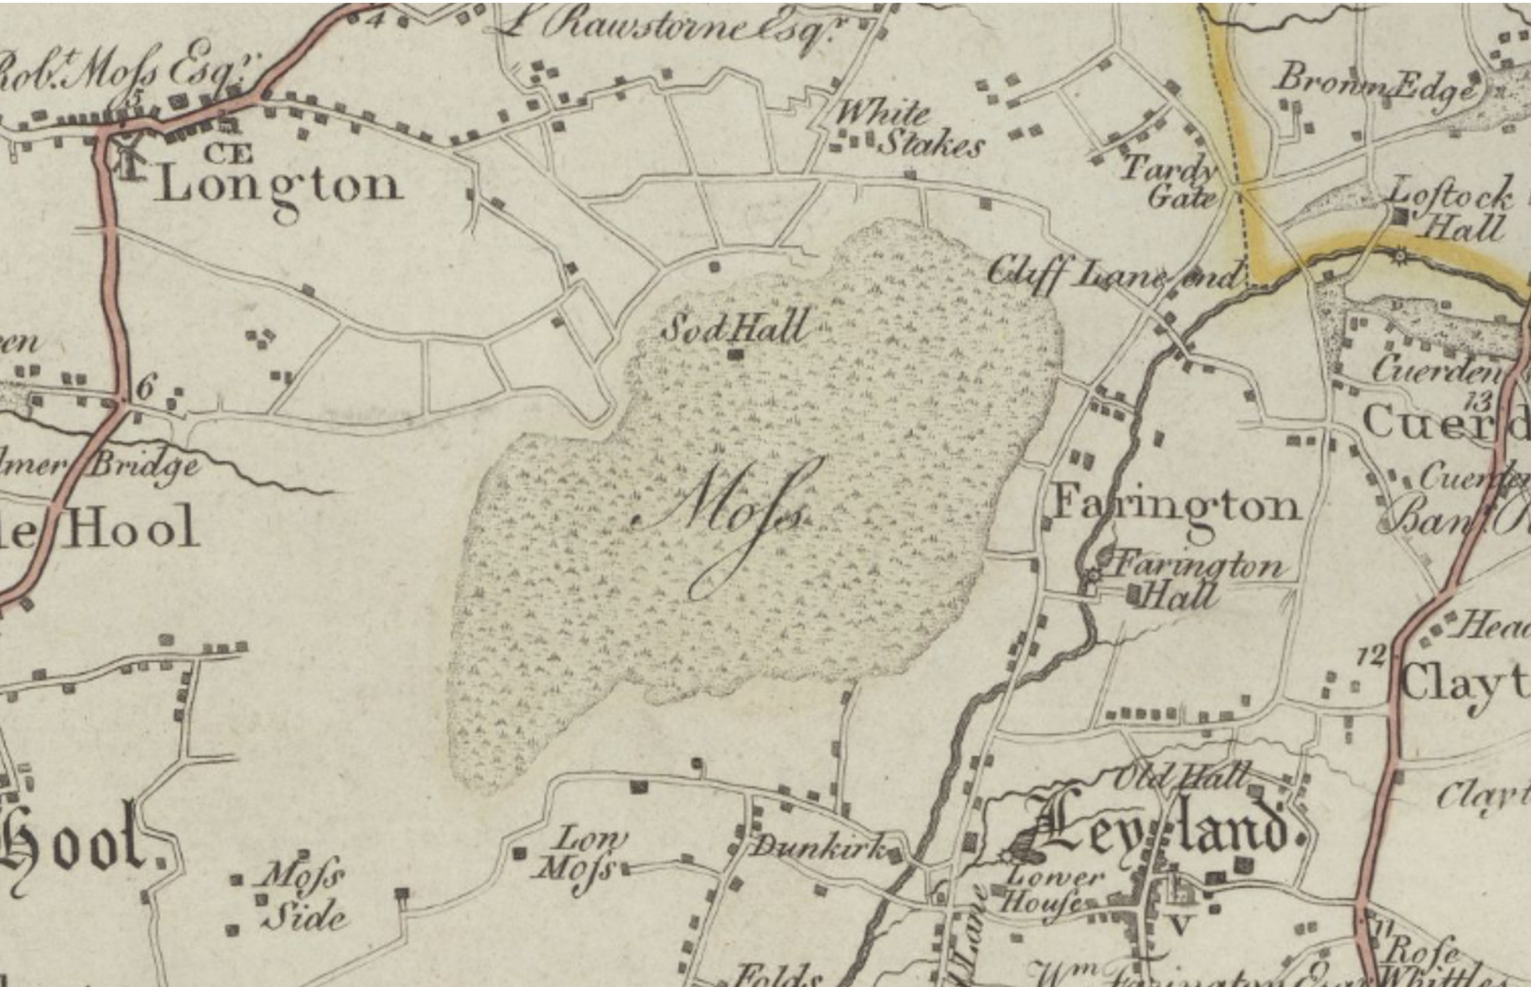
4
L. Rawstorne Esq.r
Robt. Moss Esq.r
5
CE
Longton
White Stakes
Brown Edge
Tardy Gate
Lostock Hall
Cliff Lane end
Sod Hall
en
6
lmer Bridge
le Hool
Moss
Cuerden
13
Cuerd
Farington
Cuerden
Ban
Farington Hall
Head
12
Clayt
Old Hall
Clayt
Hool
Low Moss
Dunkirk
Leyland
Moss Side
Lower House
Lane
V
11
Rose
Whittle
Folds
Wm. Farington Esq.r